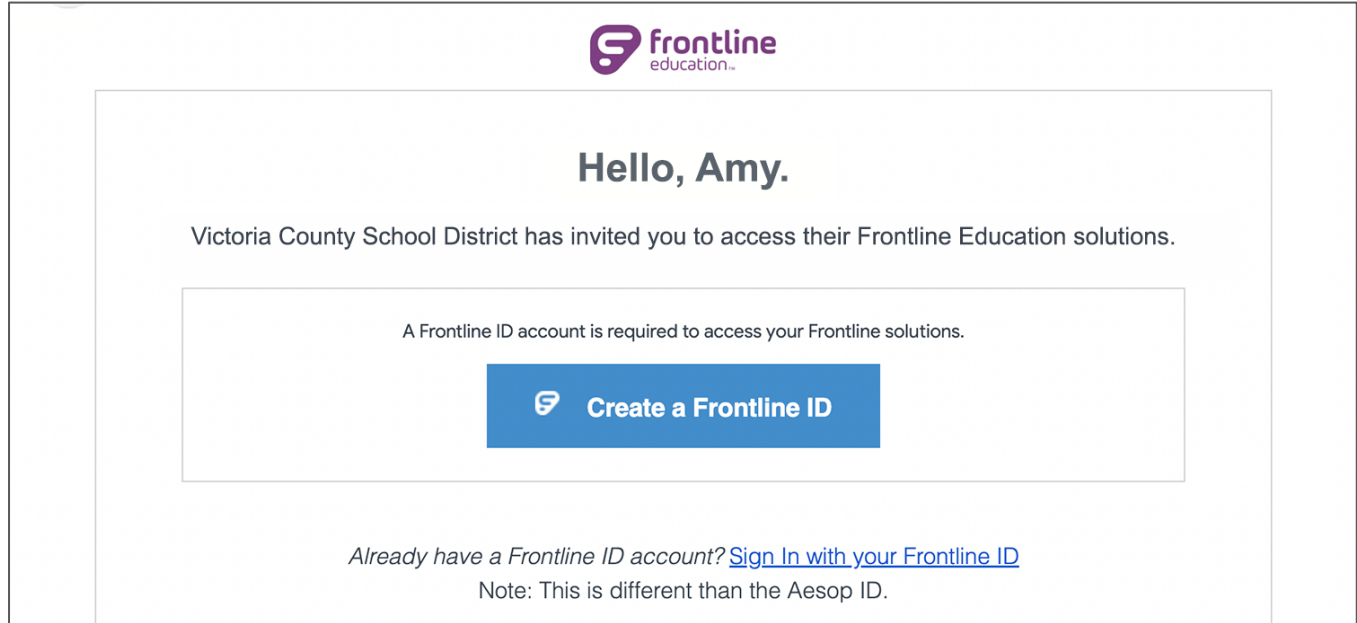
frontline
education™

Hello, Amy.

Victoria County School District has invited you to access their Frontline Education solutions.

A Frontline ID account is required to access your Frontline solutions.

Create a Frontline ID

Already have a Frontline ID account? Sign In with your Frontline ID
Note: This is different than the Aesop ID.